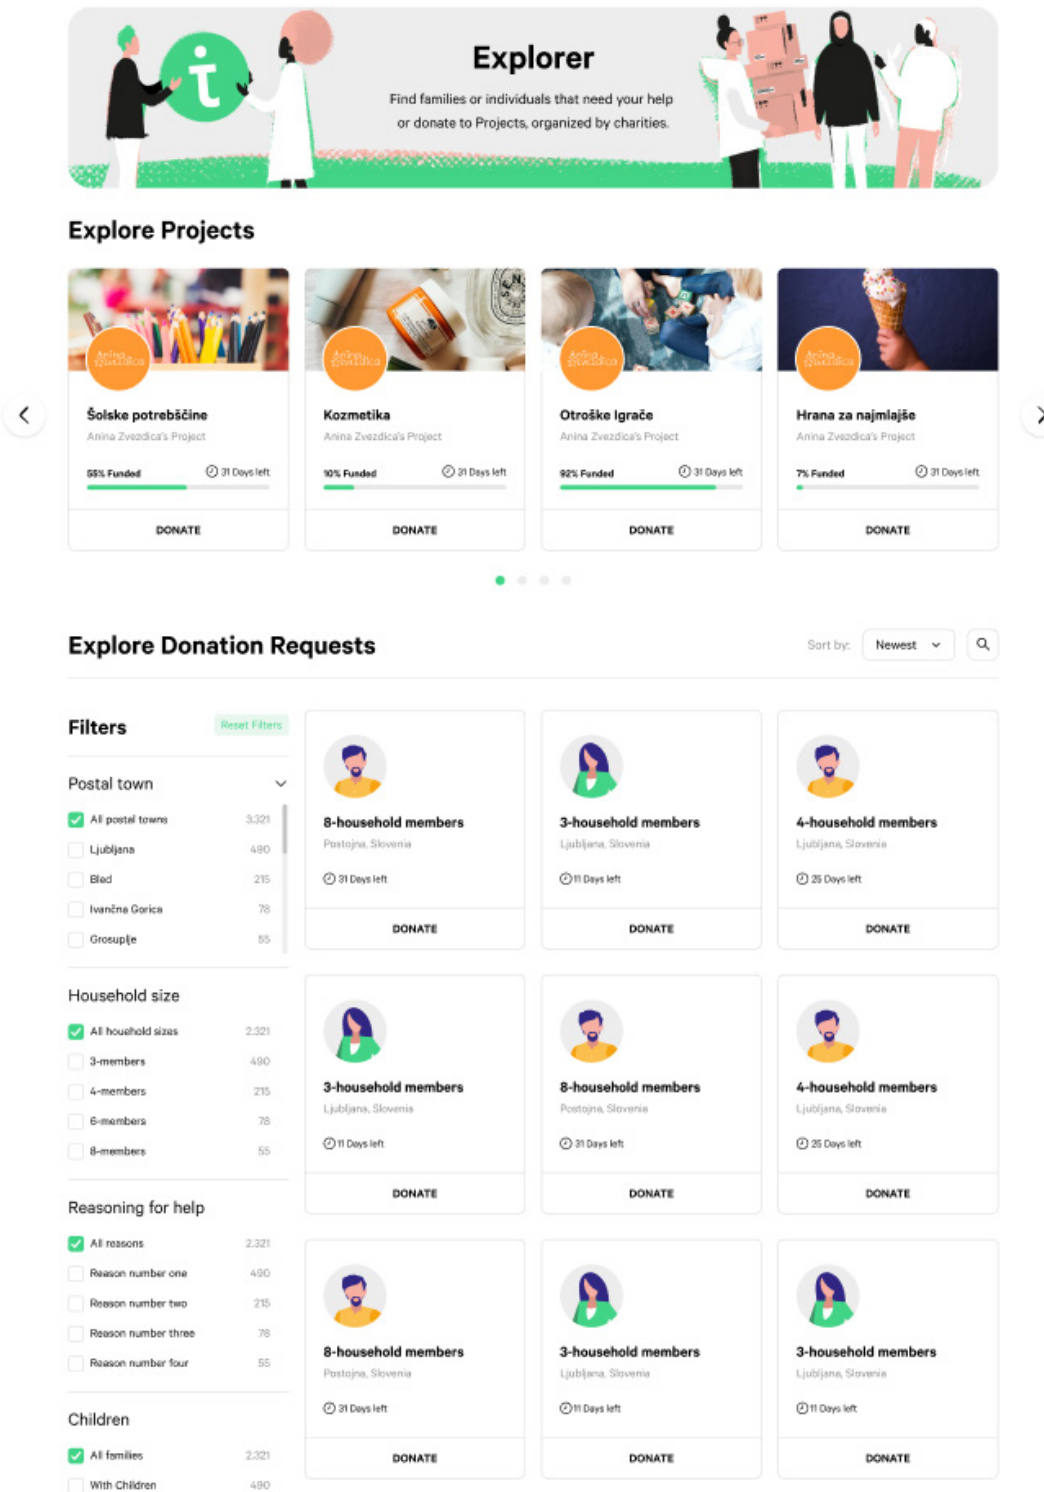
Explorer

Find families or individuals that need your help or donate to Projects, organized by charities.

Explore Projects

Anina Zvezdica

Šolske potrebščine
Anina Zvezdica's Project
55% Funded
31 Days left
DONATE

Anina Zvezdica

Kozmetika
Anina Zvezdica's Project
10% Funded
31 Days left
DONATE

Anina Zvezdica

Otroške Igrače
Anina Zvezdica's Project
92% Funded
31 Days left
DONATE

Anina Zvezdica

Hrana za najmlajše
Anina Zvezdica's Project
7% Funded
31 Days left
DONATE

Explore Donation Requests

Sort by: Newest

Filters
Reset Filters

Postal town
All postal towns 3.321
Ljubljana 490
Bled 215
Ivančna Gorica 78
Grosuplje 55

Household size
All household sizes 2.321
3-members 490
4-members 215
6-members 78
8-members 55

Reasoning for help
All reasons 2.321
Reason number one 490
Reason number two 215
Reason number three 78
Reason number four 55

Children
All families 2.321
With Children 490

8-household members
Postojna, Slovenia
31 Days left
DONATE

3-household members
Ljubljana, Slovenia
11 Days left
DONATE

4-household members
Ljubljana, Slovenia
25 Days left
DONATE

3-household members
Ljubljana, Slovenia
11 Days left
DONATE

8-household members
Postojna, Slovenia
31 Days left
DONATE

4-household members
Ljubljana, Slovenia
25 Days left
DONATE

8-household members
Postojna, Slovenia
31 Days left
DONATE

3-household members
Ljubljana, Slovenia
11 Days left
DONATE

3-household members
Ljubljana, Slovenia
11 Days left
DONATE